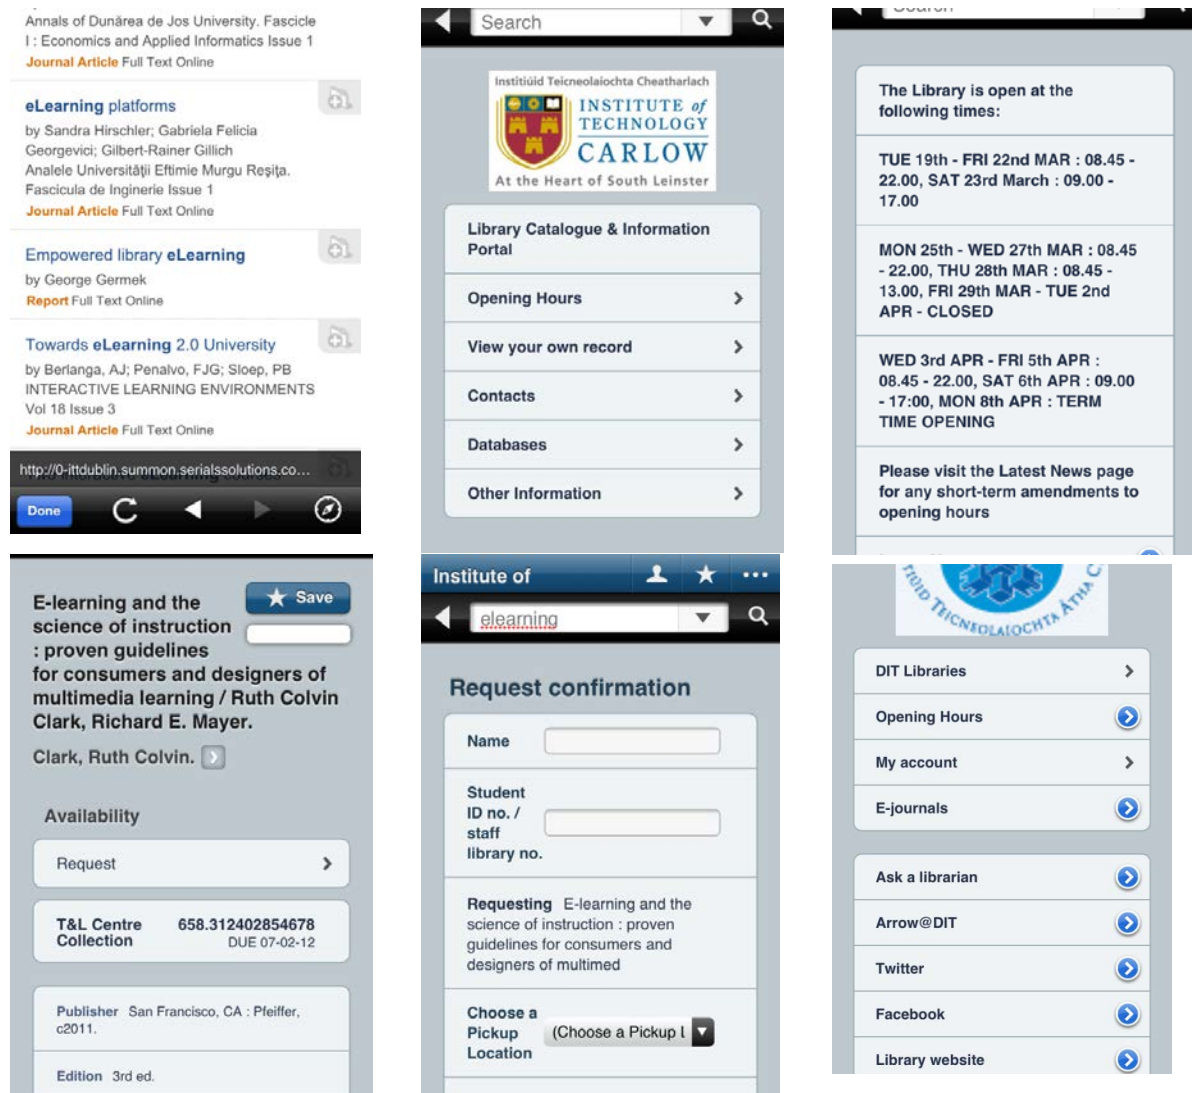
Annals of Dunărea de Jos University. Fascicle I : Economics and Applied Informatics Issue 1
Journal Article Full Text Online

eLearning platforms
by Sandra Hirschler; Gabriela Felicia Georgevici; Gilbert-Rainer Gillich
Analele Universităţii Eftimie Murgu Reşiţa. Fascicula de Inginerie Issue 1
Journal Article Full Text Online

Empowered library eLearning
by George Germek
Report Full Text Online

Towards eLearning 2.0 University
by Berlanga, AJ; Penalvo, FJG; Sloep, PB
INTERACTIVE LEARNING ENVIRONMENTS Vol 18 Issue 3
Journal Article Full Text Online

http://0-ittdublin.summon.serialssolutions.co...

Done

Search

Institiúid Teicneolaíochta Cheatharlach
INSTITUTE of TECHNOLOGY CARLOW
At the Heart of South Leinster

Library Catalogue & Information Portal
Opening Hours
View your own record
Contacts
Databases
Other Information

The Library is open at the following times:

TUE 19th - FRI 22nd MAR : 08.45 - 22.00, SAT 23rd March : 09.00 - 17.00

MON 25th - WED 27th MAR : 08.45 - 22.00, THU 28th MAR : 08.45 - 13.00, FRI 29th MAR - TUE 2nd APR - CLOSED

WED 3rd APR - FRI 5th APR : 08.45 - 22.00, SAT 6th APR : 09.00 - 17:00, MON 8th APR : TERM TIME OPENING

Please visit the Latest News page for any short-term amendments to opening hours

E-learning and the science of instruction : proven guidelines for consumers and designers of multimedia learning / Ruth Colvin Clark, Richard E. Mayer.

Save

Clark, Ruth Colvin.

Availability

Request

T&L Centre Collection 658.312402854678
DUE 07-02-12

Publisher San Francisco, CA : Pfeiffer, c2011.

Edition 3rd ed.

Institute of

elearning

Request confirmation

Name

Student ID no. / staff library no.

Requesting E-learning and the science of instruction : proven guidelines for consumers and designers of multimed

Choose a Pickup Location (Choose a Pickup L

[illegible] TEICNEOLAÍOCHTA ÁTHA C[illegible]

DIT Libraries
Opening Hours
My account
E-journals

Ask a librarian
Arrow@DIT
Twitter
Facebook
Library website